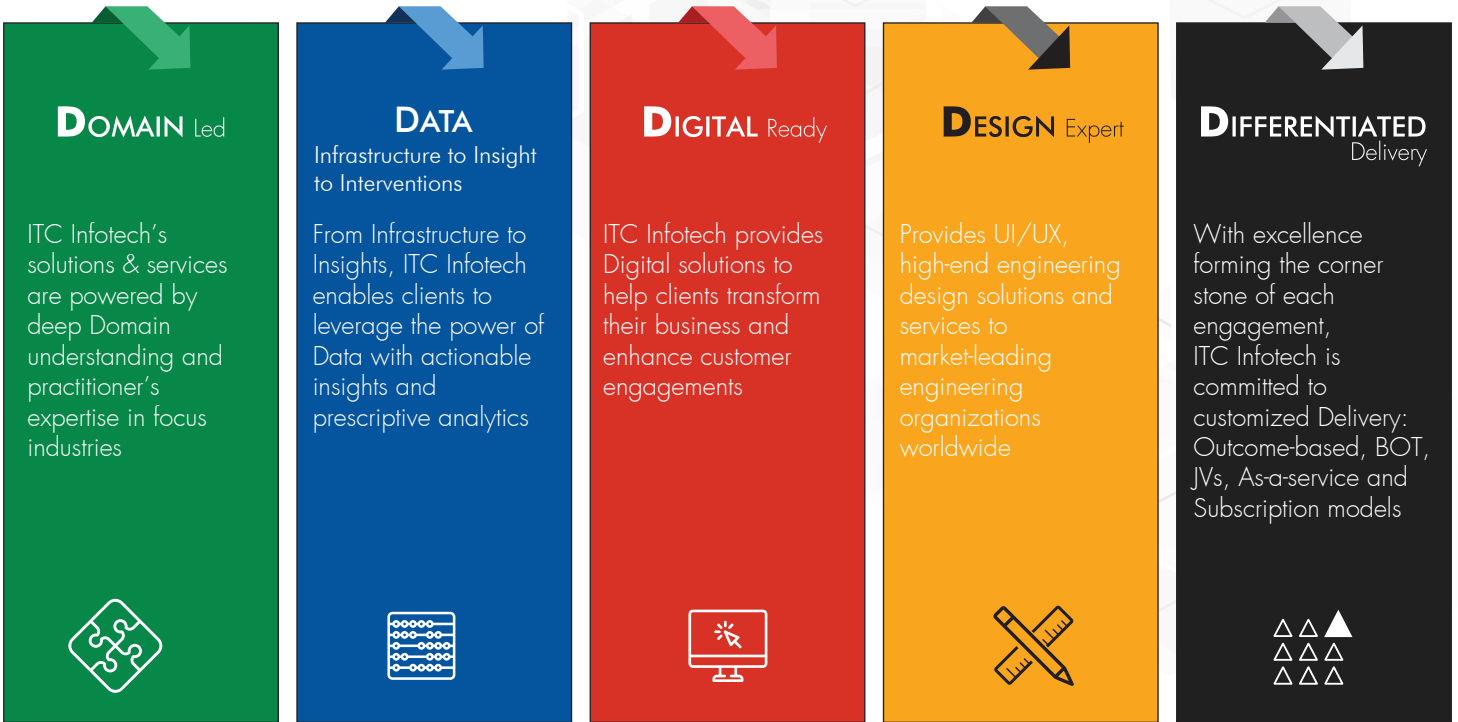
DOMAIN Led

ITC Infotech's solutions & services are powered by deep Domain understanding and practitioner's expertise in focus industries

DATA
Infrastructure to Insight to Interventions

From Infrastructure to Insights, ITC Infotech enables clients to leverage the power of Data with actionable insights and prescriptive analytics

DIGITAL Ready

ITC Infotech provides Digital solutions to help clients transform their business and enhance customer engagements

DESIGN Expert

Provides UI/UX, high-end engineering design solutions and services to market-leading engineering organizations worldwide

DIFFERENTIATED Delivery

With excellence forming the corner stone of each engagement, ITC Infotech is committed to customized Delivery: Outcome-based, BOT, JVs, As-a-service and Subscription models